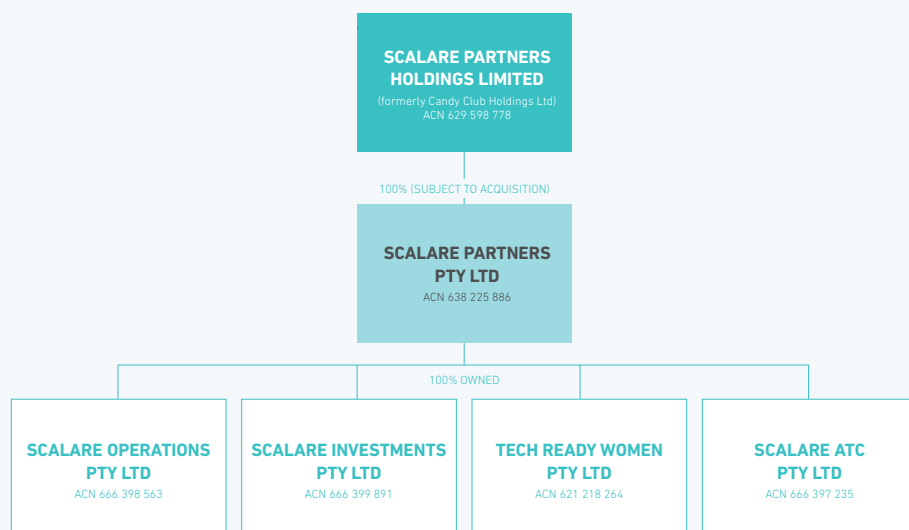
SCALARE PARTNERS HOLDINGS LIMITED
(formerly Candy Club Holdings Ltd)
ACN 629 598 778

100% (SUBJECT TO ACQUISITION)

SCALARE PARTNERS PTY LTD
ACN 638 225 886

100% OWNED

SCALARE OPERATIONS PTY LTD
ACN 666 398 563

SCALARE INVESTMENTS PTY LTD
ACN 666 399 891

TECH READY WOMEN PTY LTD
ACN 621 218 264

SCALARE ATC PTY LTD
ACN 666 397 235